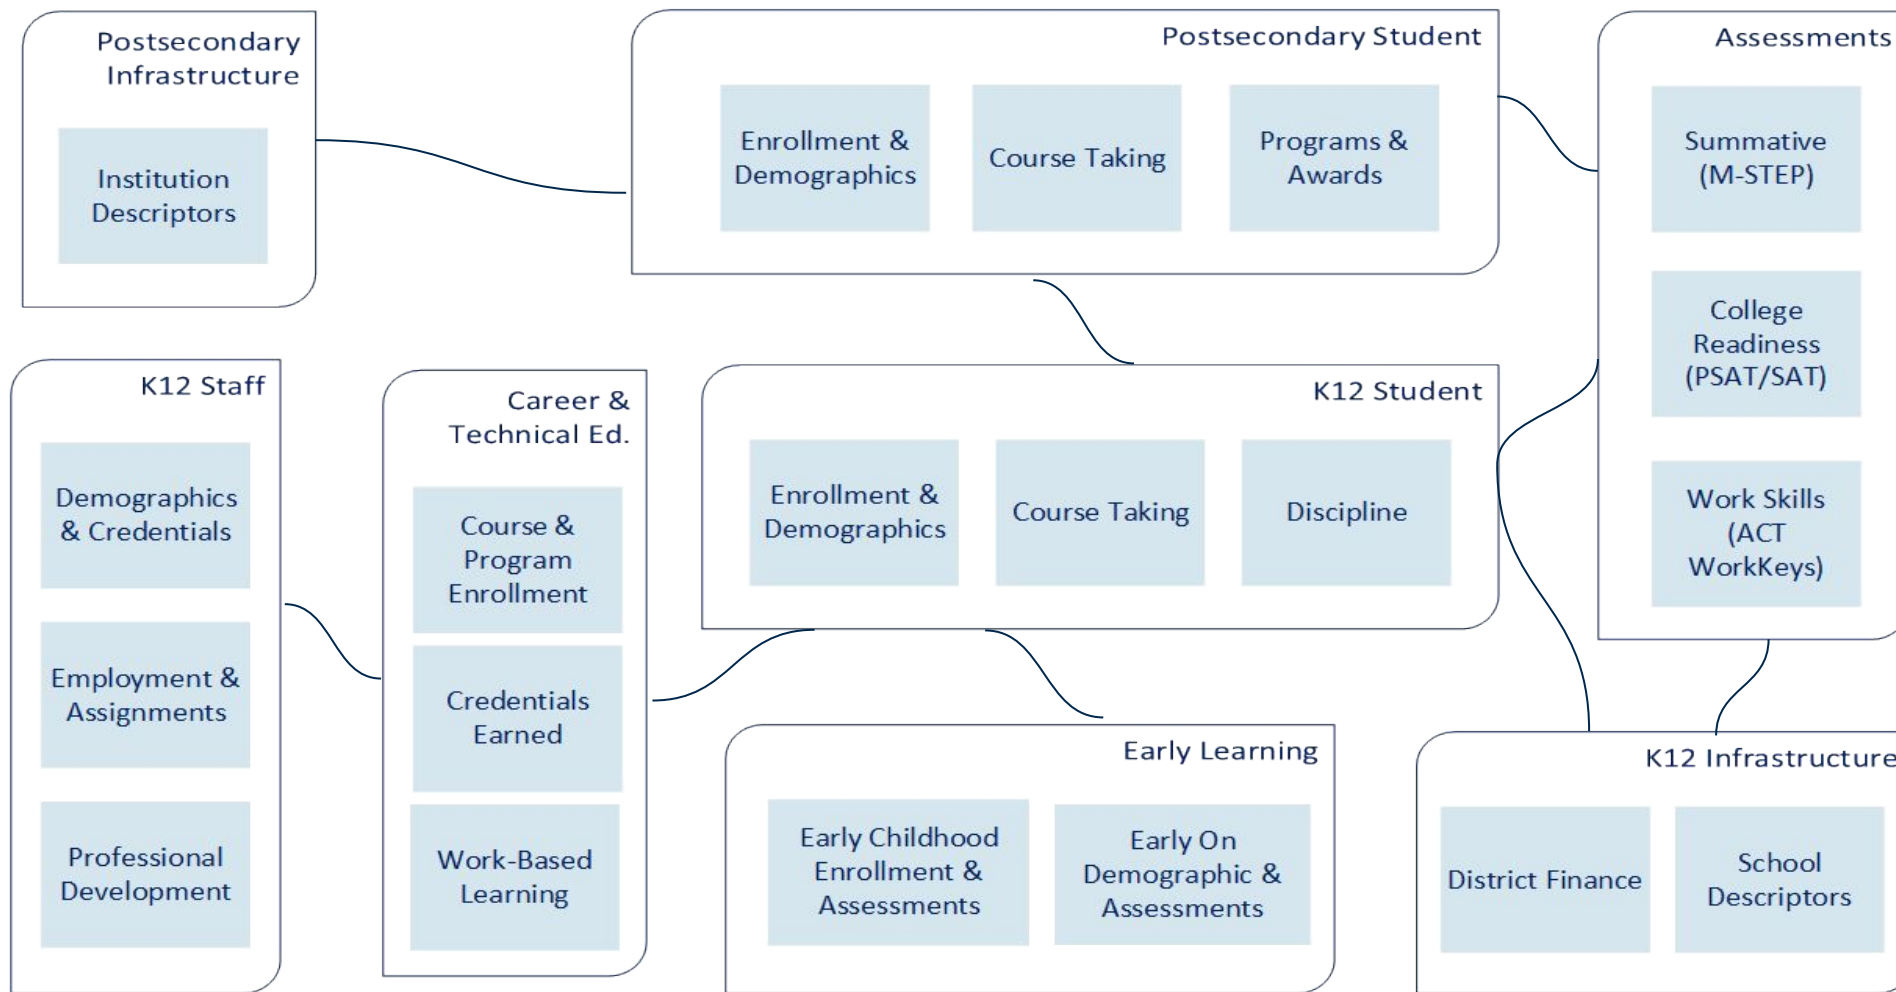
Postsecondary Infrastructure

Institution Descriptors

Postsecondary Student

Enrollment & Demographics

Course Taking

Programs & Awards

Assessments

Summative (M-STEP)

College Readiness (PSAT/SAT)

Work Skills (ACT WorkKeys)

K12 Staff

Demographics & Credentials

Employment & Assignments

Professional Development

Career & Technical Ed.

Course & Program Enrollment

Credentials Earned

Work-Based Learning

K12 Student

Enrollment & Demographics

Course Taking

Discipline

Early Learning

Early Childhood Enrollment & Assessments

Early On Demographic & Assessments

K12 Infrastructure

District Finance

School Descriptors